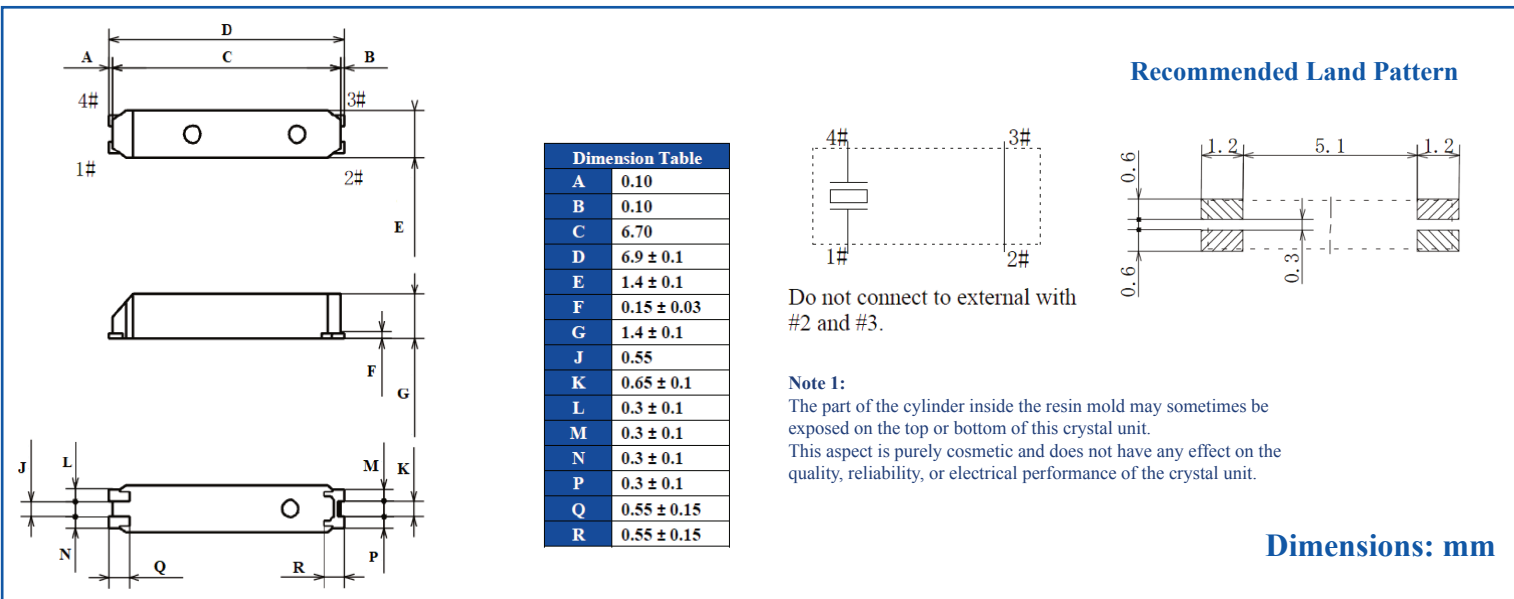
D
A
C
B
4#
3#
1#
2#
E
F
G
J
L
M
K
N
Q
R
P

| Dimension Table | |
|---|---|
| A | 0.10 |
| B | 0.10 |
| C | 6.70 |
| D | 6.9 ± 0.1 |
| E | 1.4 ± 0.1 |
| F | 0.15 ± 0.03 |
| G | 1.4 ± 0.1 |
| J | 0.55 |
| K | 0.65 ± 0.1 |
| L | 0.3 ± 0.1 |
| M | 0.3 ± 0.1 |
| N | 0.3 ± 0.1 |
| P | 0.3 ± 0.1 |
| Q | 0.55 ± 0.15 |
| R | 0.55 ± 0.15 |

4#
3#
1#
2#

Do not connect to external with #2 and #3.

Recommended Land Pattern

1.2
5.1
1.2
0.6
0.6
0.3

Note 1:
The part of the cylinder inside the resin mold may sometimes be exposed on the top or bottom of this crystal unit.
This aspect is purely cosmetic and does not have any effect on the quality, reliability, or electrical performance of the crystal unit.

Dimensions: mm